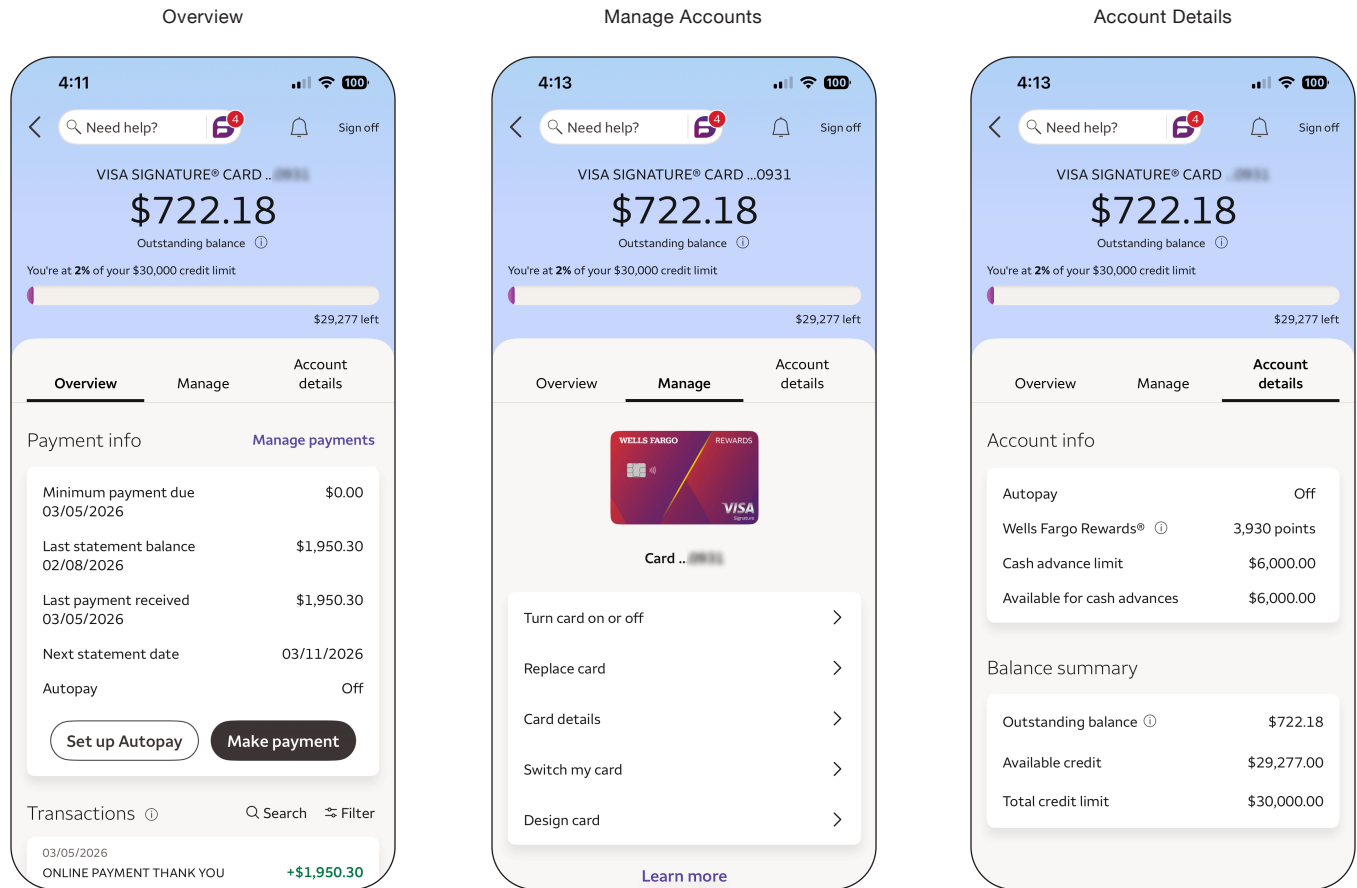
Overview

4:11

100

Need help?

4

Sign off

VISA SIGNATURE® CARD ..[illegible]

$722.18

Outstanding balance ⓘ

You're at **2%** of your $30,000 credit limit

$29,277 left

Overview | Manage | Account details

Payment info

Manage payments

| | |
|---|---|
| Minimum payment due 03/05/2026 | $0.00 |
| Last statement balance 02/08/2026 | $1,950.30 |
| Last payment received 03/05/2026 | $1,950.30 |
| Next statement date | 03/11/2026 |
| Autopay | Off |

Set up Autopay

Make payment

Transactions ⓘ

Search

Filter

03/05/2026

ONLINE PAYMENT THANK YOU +$1,950.30

Manage Accounts

4:13

100

Need help?

4

Sign off

VISA SIGNATURE® CARD ...0931

$722.18

Outstanding balance ⓘ

You're at **2%** of your $30,000 credit limit

$29,277 left

Overview | Manage | Account details

WELLS FARGO

REWARDS

VISA

Signature

Card ..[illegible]

Turn card on or off

Replace card

Card details

Switch my card

Design card

Learn more

Account Details

4:13

100

Need help?

4

Sign off

VISA SIGNATURE® CARD ..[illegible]

$722.18

Outstanding balance ⓘ

You're at **2%** of your $30,000 credit limit

$29,277 left

Overview | Manage | Account details

Account info

| | |
|---|---|
| Autopay | Off |
| Wells Fargo Rewards® ⓘ | 3,930 points |
| Cash advance limit | $6,000.00 |
| Available for cash advances | $6,000.00 |

Balance summary

| | |
|---|---|
| Outstanding balance ⓘ | $722.18 |
| Available credit | $29,277.00 |
| Total credit limit | $30,000.00 |